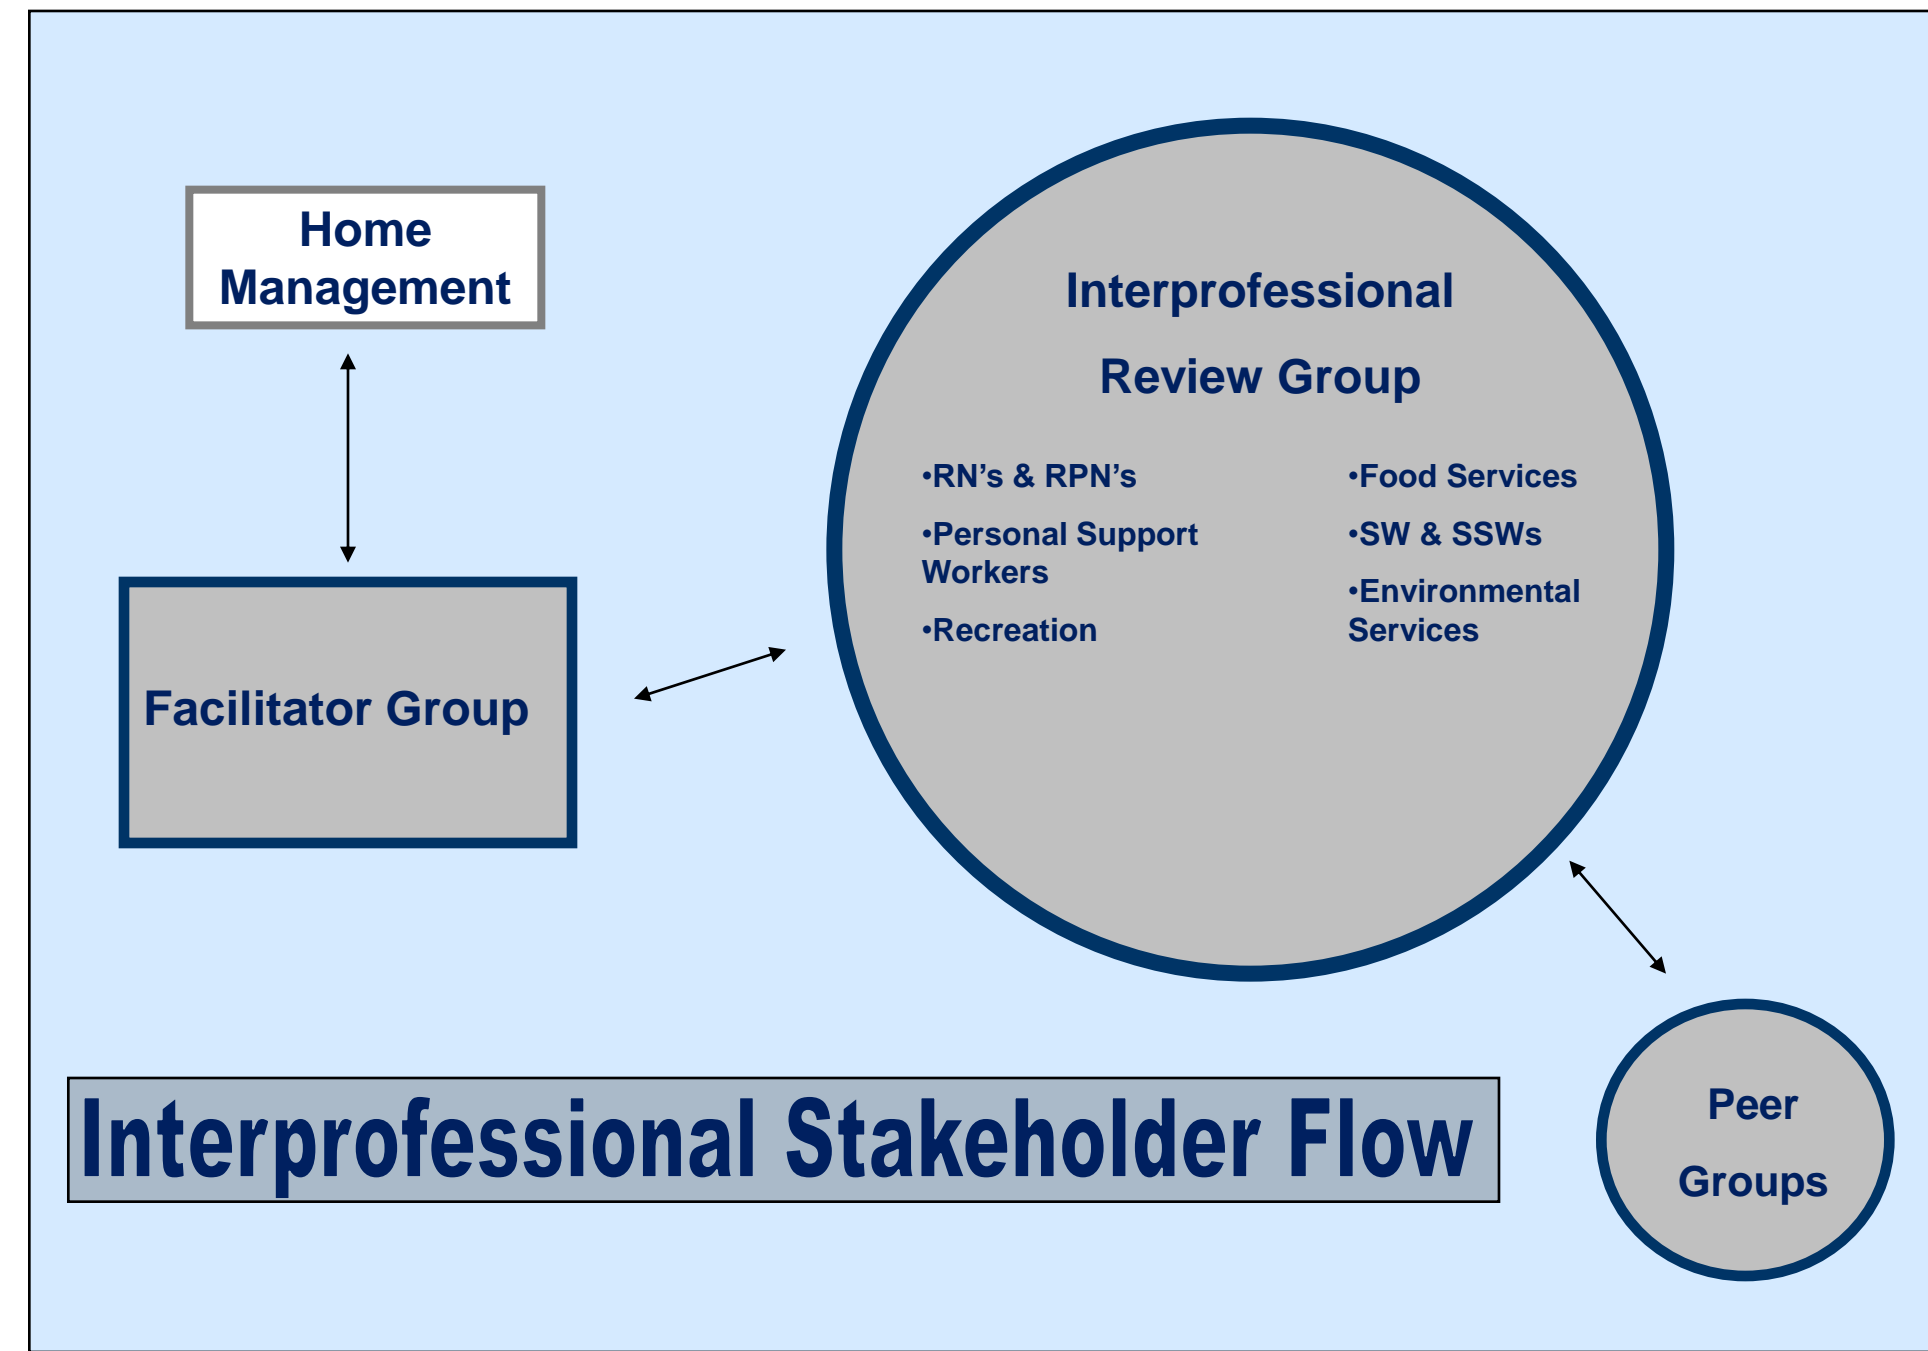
Home Management

Facilitator Group

Interprofessional

Review Group

•RN's & RPN's

•Personal Support Workers

•Recreation

•Food Services

•SW & SSWs

•Environmental Services

Peer

Groups

Interprofessional Stakeholder Flow